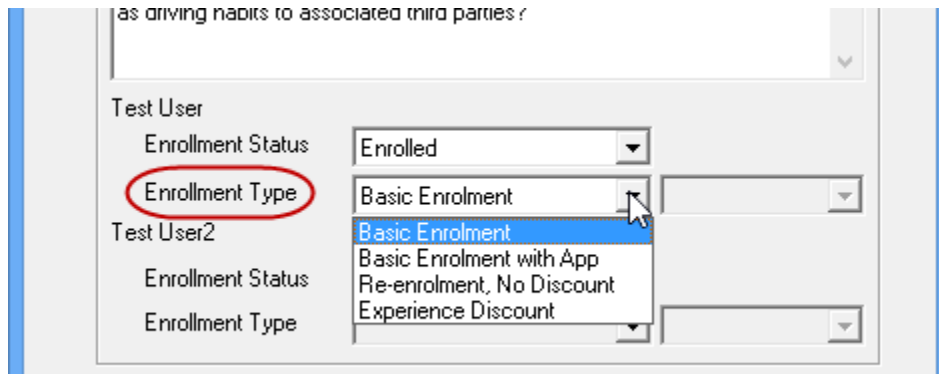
as driving habits to associated third parties?

Test User

Enrollment Status
Enrolled

Enrollment Type
Basic Enrolment

Basic Enrolment
Basic Enrolment with App
Re-enrolment, No Discount
Experience Discount

Test User2

Enrollment Status

Enrollment Type